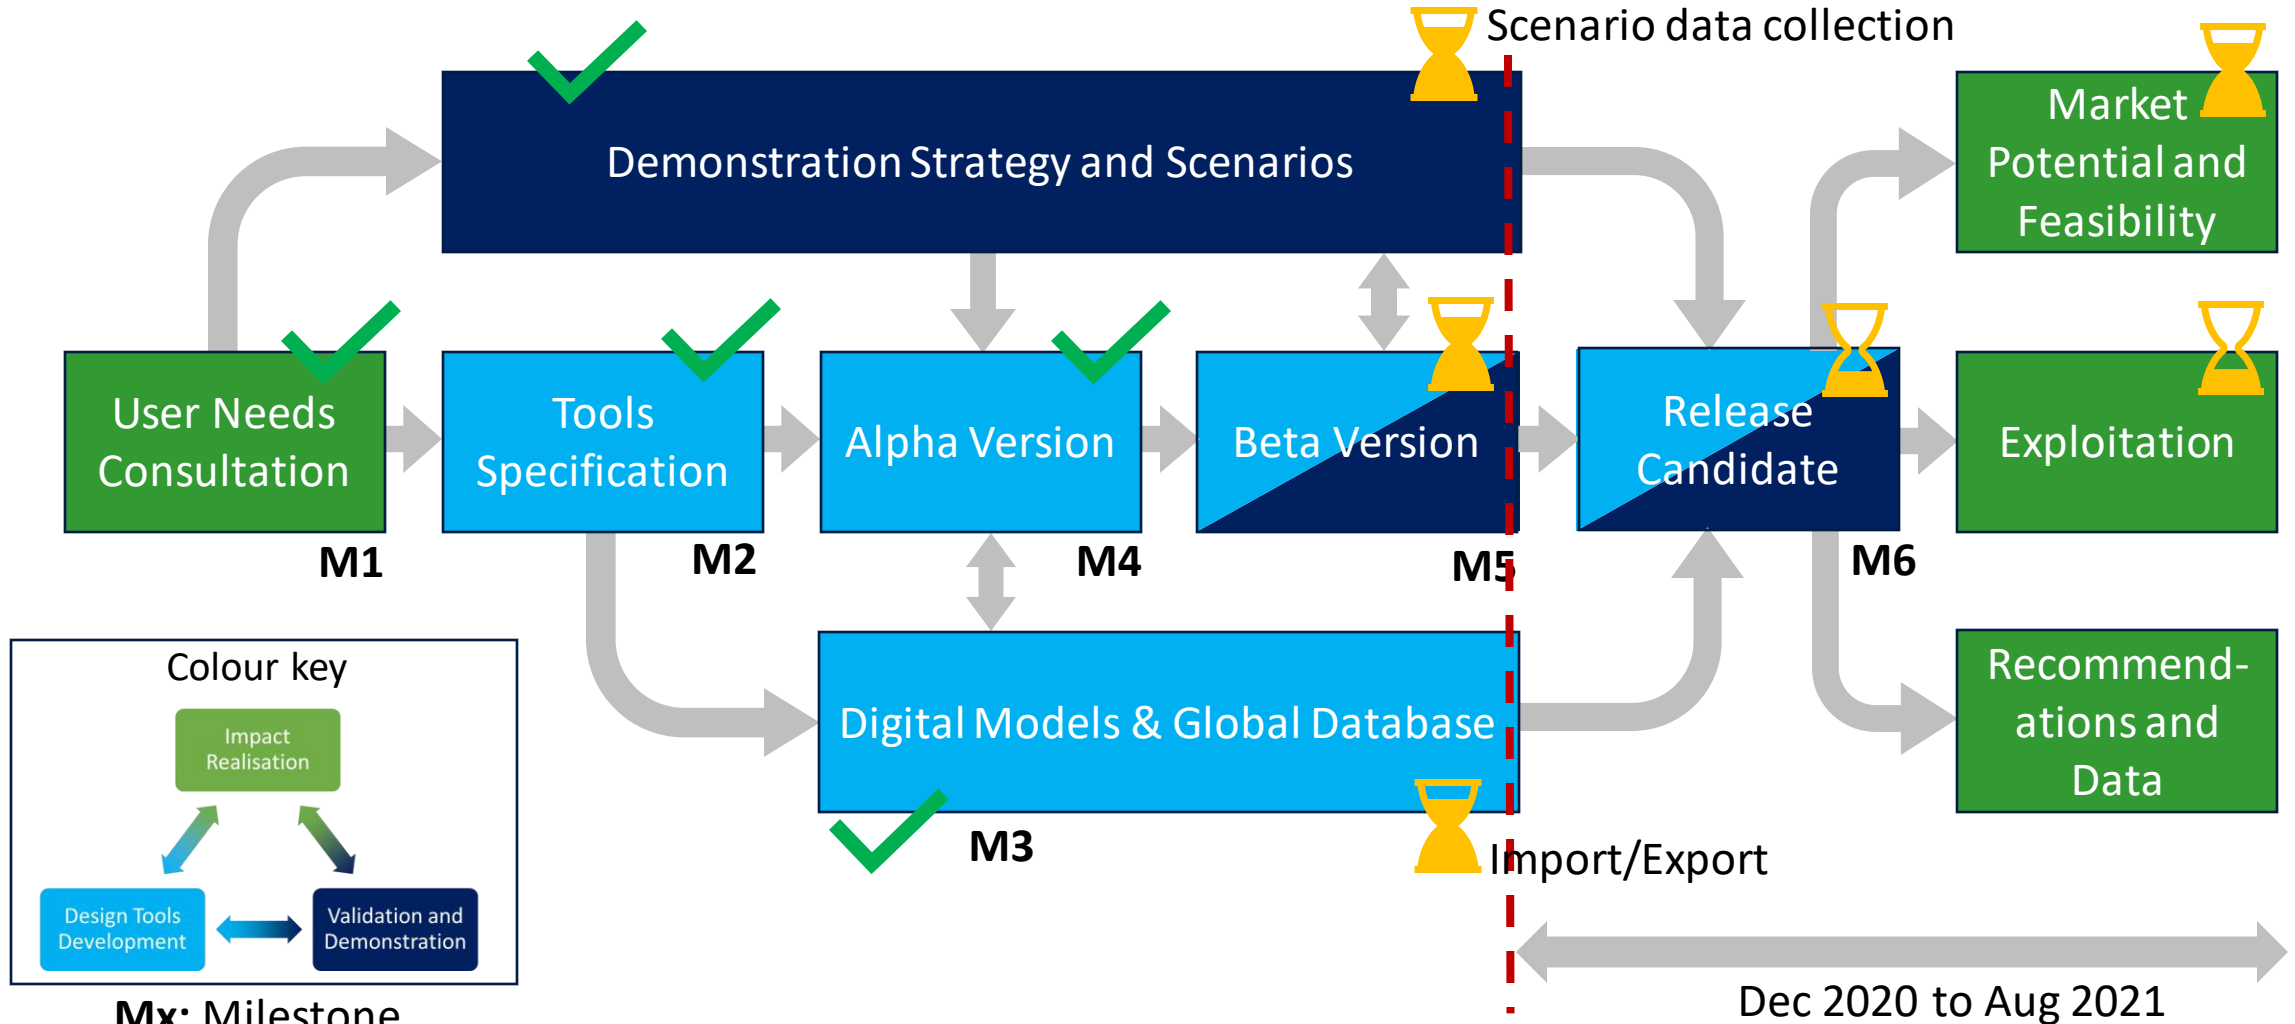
Scenario data collection

Demonstration Strategy and Scenarios

Market Potential and Feasibility

User Needs Consultation

M1

Tools Specification

M2

Alpha Version

M4

Beta Version

M5

Release Candidate

M6

Exploitation

Colour key

Impact Realisation

Design Tools Development

Validation and Demonstration

Digital Models & Global Database

M3

Recommend-ations and Data

Import/Export

Dec 2020 to Aug 2021

Mx: Milestone